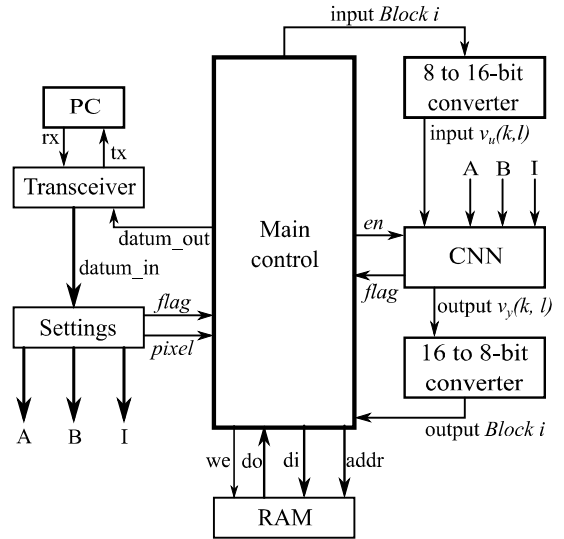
input *Block i*

8 to 16-bit converter

input $v_u(k,l)$

PC

rx

tx

Transceiver

datum_out

datum_in

Main control

A B I

en

CNN

flag

output $v_y(k, l)$

Settings

flag

pixel

16 to 8-bit converter

A B I

output *Block i*

we do di addr

RAM